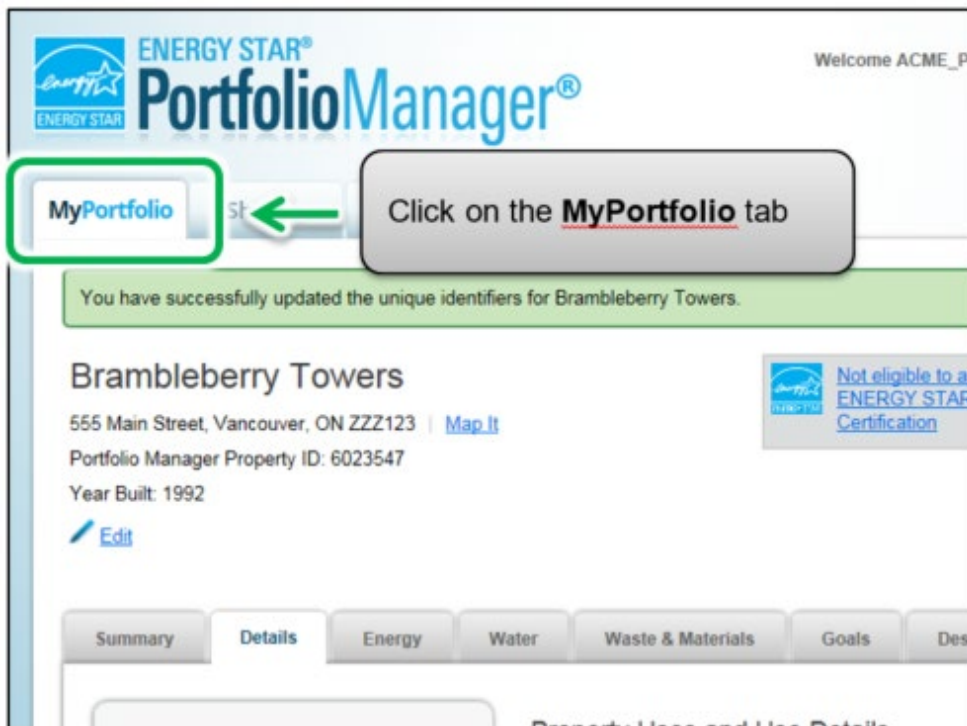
energy ENERGY STAR ENERGY STAR® PortfolioManager®

Welcome ACME_P

MyPortfolio

St

Click on the **MyPortfolio** tab

You have successfully updated the unique identifiers for Brambleberry Towers.

Brambleberry Towers

555 Main Street, Vancouver, ON ZZZ123 | Map It

Portfolio Manager Property ID: 6023547

Year Built: 1992

Edit

Not eligible to a ENERGY STAR Certification

Summary | Details | Energy | Water | Waste & Materials | Goals | Des

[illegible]